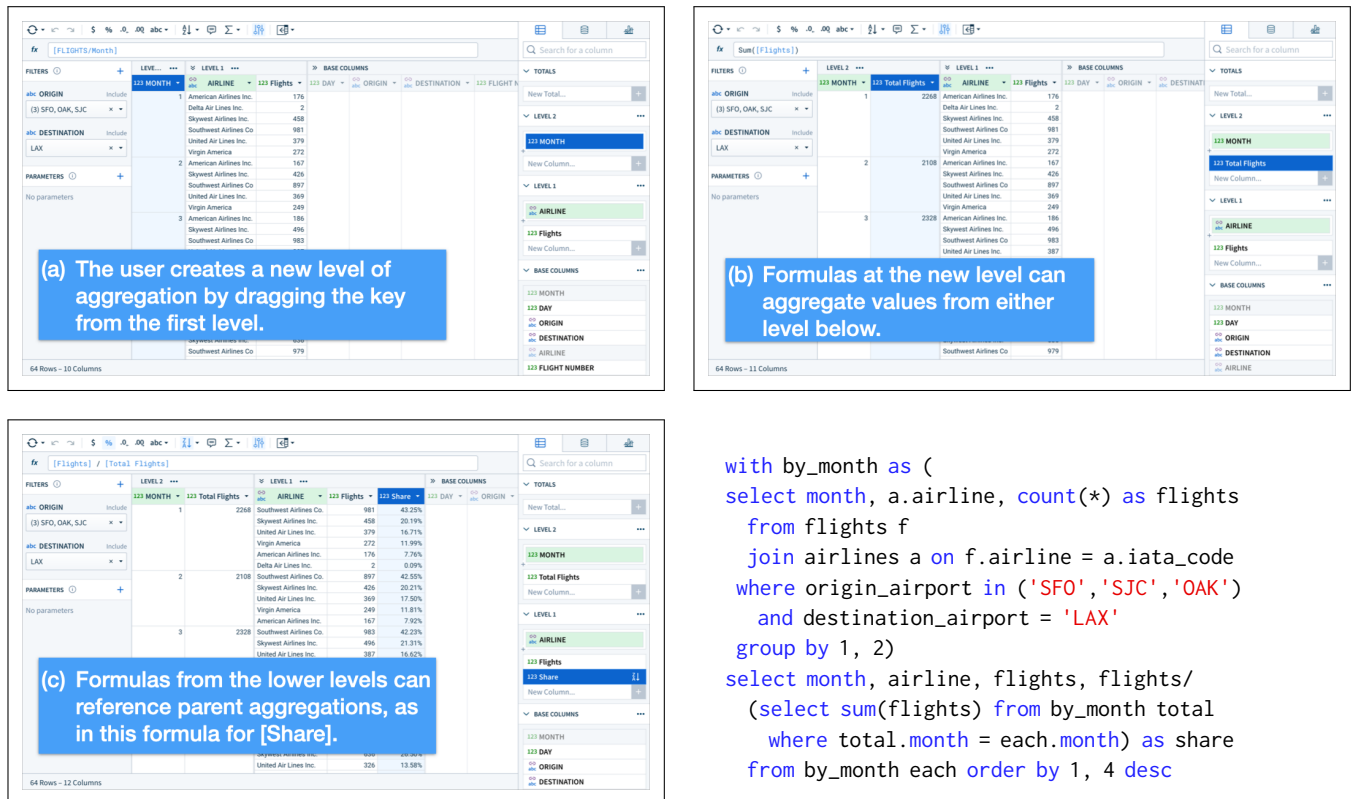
fx [FLIGHTS/Month]

FILTERS
abc ORIGIN Include
(3) SFO, OAK, SJC
abc DESTINATION Include
LAX
PARAMETERS
No parameters

LEVE... LEVEL 1 BASE COLUMNS
123 MONTH | AIRLINE | 123 Flights | 123 DAY | abc ORIGIN | abc DESTINATION | 123 FLIGHT N

| MONTH | AIRLINE | Flights |
|---|---|---|
| 1 | American Airlines Inc. | 176 |
| | Delta Air Lines Inc. | 2 |
| | Skywest Airlines Inc. | 458 |
| | Southwest Airlines Co | 981 |
| | United Air Lines Inc. | 379 |
| | Virgin America | 272 |
| 2 | American Airlines Inc. | 167 |
| | Skywest Airlines Inc. | 426 |
| | Southwest Airlines Co | 897 |
| | United Air Lines Inc. | 369 |
| | Virgin America | 249 |
| 3 | American Airlines Inc. | 186 |
| | Skywest Airlines Inc. | 496 |
| | Southwest Airlines Co | 983 |
| | Southwest Airlines Co | 979 |

(a) The user creates a new level of aggregation by dragging the key from the first level.

64 Rows – 10 Columns

Search for a column
TOTALS
New Total...
LEVEL 2
123 MONTH
New Column...
LEVEL 1
abc AIRLINE
123 Flights
New Column...
BASE COLUMNS
123 MONTH
123 DAY
abc ORIGIN
abc DESTINATION
abc AIRLINE
123 FLIGHT NUMBER

fx Sum([Flights])

FILTERS
abc ORIGIN Include
(3) SFO, OAK, SJC
abc DESTINATION Include
LAX
PARAMETERS
No parameters

LEVEL 2 LEVEL 1 BASE COLUMNS
123 MONTH | 123 Total Flights | abc AIRLINE | 123 Flights | 123 DAY | abc ORIGIN | abc DESTINATI

| MONTH | Total Flights | AIRLINE | Flights |
|---|---|---|---|
| 1 | 2268 | American Airlines Inc. | 176 |
| | | Delta Air Lines Inc. | 2 |
| | | Skywest Airlines Inc. | 458 |
| | | Southwest Airlines Co | 981 |
| | | United Air Lines Inc. | 379 |
| | | Virgin America | 272 |
| 2 | 2108 | American Airlines Inc. | 167 |
| | | Skywest Airlines Inc. | 426 |
| | | Southwest Airlines Co | 897 |
| | | United Air Lines Inc. | 369 |
| | | Virgin America | 249 |
| 3 | 2328 | American Airlines Inc. | 186 |
| | | Skywest Airlines Inc. | 496 |
| | | Southwest Airlines Co | 983 |
| | | United Air Lines Inc. | 387 |
| | | Southwest Airlines Co | 979 |

(b) Formulas at the new level can aggregate values from either level below.

64 Rows – 11 Columns

Search for a column
TOTALS
New Total...
LEVEL 2
123 MONTH
123 Total Flights
New Column...
LEVEL 1
abc AIRLINE
123 Flights
New Column...
BASE COLUMNS
123 MONTH
123 DAY
abc ORIGIN
abc DESTINATION
abc AIRLINE

fx [Flights] / [Total Flights]

FILTERS
abc ORIGIN Include
(3) SFO, OAK, SJC
abc DESTINATION Include
LAX
PARAMETERS
No parameters

LEVEL 2 LEVEL 1 BASE COLUMNS
123 MONTH | 123 Total Flights | abc AIRLINE | 123 Flights | 123 Share | 123 DAY | abc ORIGIN

| MONTH | Total Flights | AIRLINE | Flights | Share |
|---|---|---|---|---|
| 1 | 2268 | Southwest Airlines Co. | 981 | 43.25% |
| | | Skywest Airlines Inc. | 458 | 20.19% |
| | | United Air Lines Inc. | 379 | 16.71% |
| | | Virgin America | 272 | 11.99% |
| | | American Airlines Inc. | 176 | 7.76% |
| | | Delta Air Lines Inc. | 2 | 0.09% |
| 2 | 2108 | Southwest Airlines Co. | 897 | 42.55% |
| | | Skywest Airlines Inc. | 426 | 20.21% |
| | | United Air Lines Inc. | 369 | 17.50% |
| | | Virgin America | 249 | 11.81% |
| | | American Airlines Inc. | 167 | 7.92% |
| 3 | 2328 | Southwest Airlines Co. | 983 | 42.23% |
| | | Skywest Airlines Inc. | 496 | 21.31% |
| | | United Air Lines Inc. | 387 | 16.62% |
| | | United Air Lines Inc. | 326 | 13.58% |

(c) Formulas from the lower levels can reference parent aggregations, as in this formula for [Share].

64 Rows – 12 Columns

Search for a column
TOTALS
New Total...
LEVEL 2
123 MONTH
123 Total Flights
New Column...
LEVEL 1
abc AIRLINE
123 Flights
123 Share
New Column...
BASE COLUMNS
123 MONTH
123 DAY
abc ORIGIN
abc DESTINATION

with by_month as (
select month, a.airline, count(*) as flights
  from flights f
  join airlines a on f.airline = a.iata_code
 where origin_airport in ('SFO','SJC','OAK')
   and destination_airport = 'LAX'
 group by 1, 2)
select month, airline, flights, flights/
  (select sum(flights) from by_month total
    where total.month = each.month) as share
  from by_month each order by 1, 4 desc